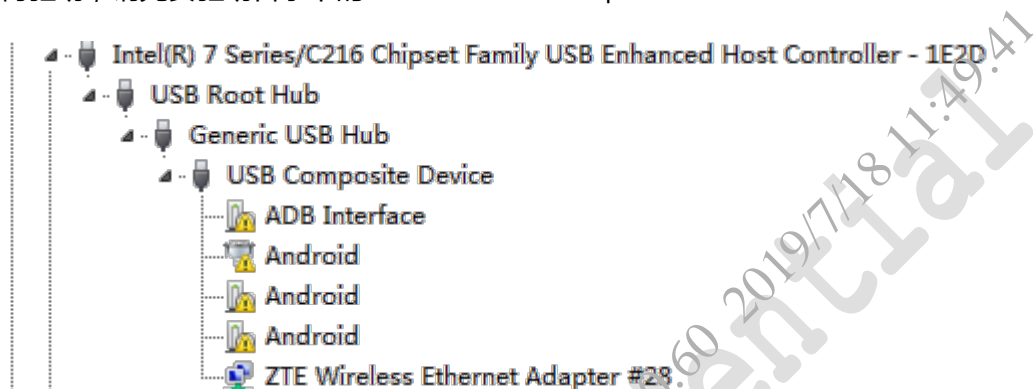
Intel(R) 7 Series/C216 Chipset Family USB Enhanced Host Controller - 1E2D

USB Root Hub

Generic USB Hub

USB Composite Device

ADB Interface

Android

Android

Android

ZTE Wireless Ethernet Adapter #28

60 2019/7/18 11:49:41

ential